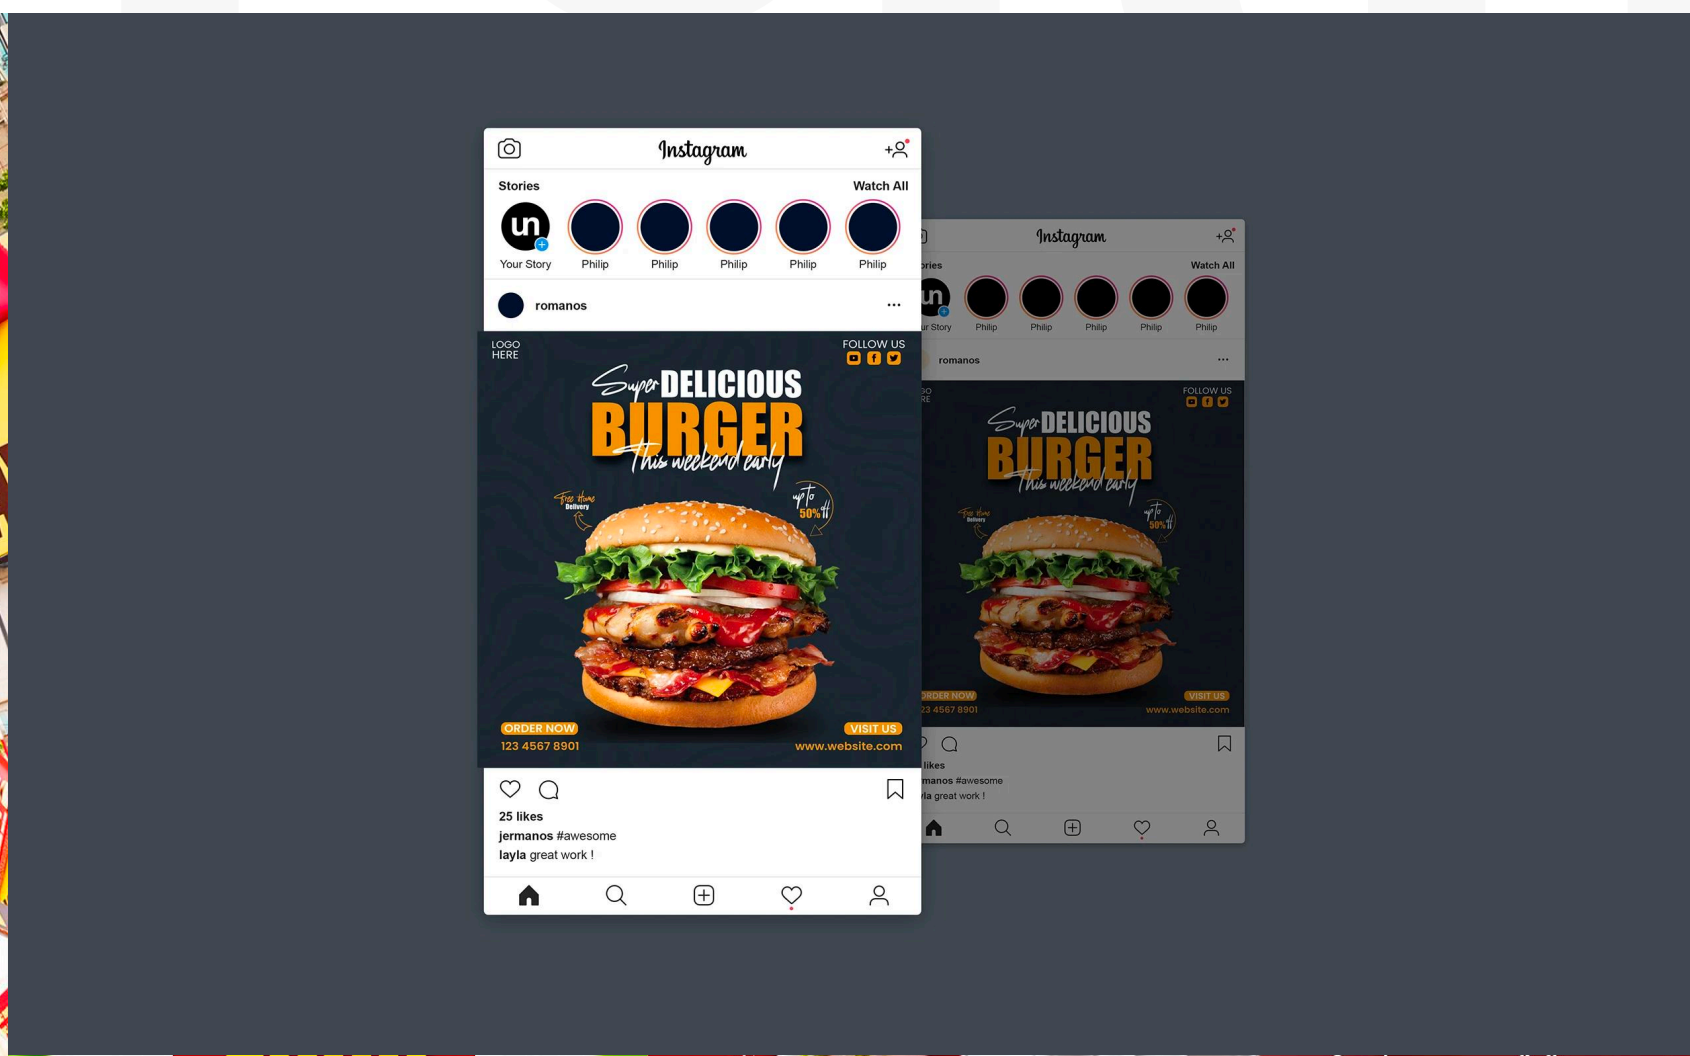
Instagram

Stories
Watch All

un
Your Story
Philip
Philip
Philip
Philip
Philip

romanos

LOGO HERE
FOLLOW US

Super DELICIOUS
BURGER
This weekend early

Free Home Delivery
up to 50% off

ORDER NOW
123 4567 8901
VISIT US
www.website.com

25 likes
jermanos #awesome
layla great work !

Instagram

ories
Watch All

un
ur Story
Philip
Philip
Philip
Philip
Philip

romanos

GO RE
FOLLOW US

Super DELICIOUS
BURGER
This weekend early

Free Home Delivery
up to 50% off

ORDER NOW
23 4567 8901
VISIT US
www.website.com

likes
manos #awesome
la great work !